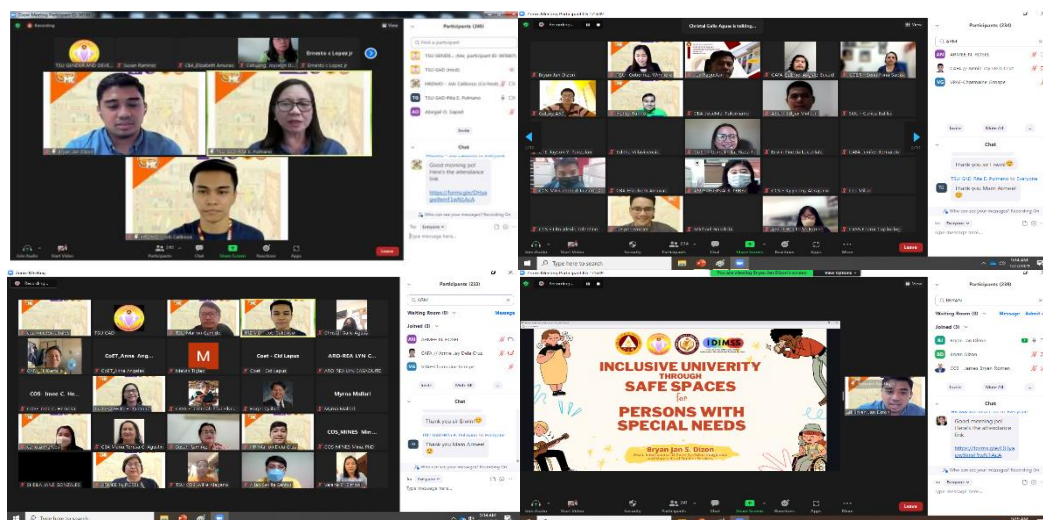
Zoom Meeting Participants

Recording

TSU GENDER AND DEVE...

Susan Ramirez

CBA_Elizabeth Amurao

Catuang, Jayleigh D.

Ernesto c Lopez jr

TSU GAD-Rita E. Pulmano

Participants (240)

Find a participant

TSU GAD (Host)

HRDMO - Ate Calloso (Co-host)

TSU GAD-Rita E. Pulmano

Abegail G. Lapuz

Invite

Chat

Good morning po! Here's the attendance link.

https://forms.gle/DHya

Who can see your messages? Recording On

To: Everyone

Type message here...

Participants

Chat

Share Screen

Reactions

Apps

Leave

Christal Gale Aguas is talking...

Bryan Jan Dizon

Participants (234)

Invite

Mute All

Chat

Thank you sir ! want!

TSU GAD Rita E. Pulmano to Everyone

Thank you Maam Aimee!

Who can see your messages? Recording On

Type message here...

Leave

Recording

TSU GAD

CoET_Anna Ang...

M

Coet - Cid Lapus

ARD-REA LYN C...

COS_ Inose C. He...

Myrna Mallari

COS_MINES_ Min...

Participants (233)

Waiting Room (0)

Message

Joined (3)

CAFA / Anna Jay Dela Cruz

Invite

Mute All

Chat

Thank you sir Bren!

Thank you Maam Aimee!

Who can see your messages? Recording On

To: Everyone

Type message here...

Type here to search

Recording

You are viewing Bryan Jan Dizon's screen

View Options

IDIMSS

INCLUSIVE UNIVERSITY THROUGH SAFE SPACES for PERSONS WITH SPECIAL NEEDS

Bryan Jan S. Dizon

Bryan Jan Dizon

Participants (238)

Waiting Room (0)

Message

Admit all

Joined (3)

Bryan Jan Dizon

COS_James Bryan Roman

Invite

Mute All

Chat

Good morning po! Here's the attendance link.

https://forms.gle/DHya

Who can see your messages? Recording On

To: Everyone

Type message here...

Leave